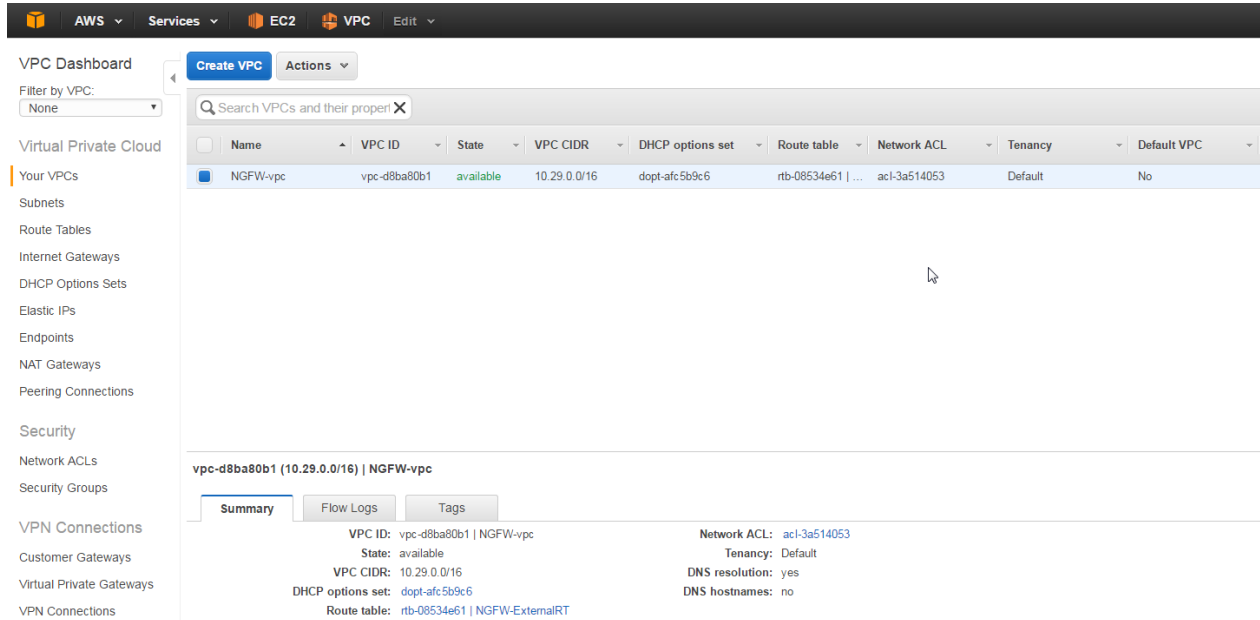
AWS Services EC2 VPC Edit

VPC Dashboard
Filter by VPC:
None

Virtual Private Cloud
Your VPCs
Subnets
Route Tables
Internet Gateways
DHCP Options Sets
Elastic IPs
Endpoints
NAT Gateways
Peering Connections

Security
Network ACLs
Security Groups

VPN Connections
Customer Gateways
Virtual Private Gateways
VPN Connections

Create VPC Actions

Search VPCs and their propert

| Name | VPC ID | State | VPC CIDR | DHCP options set | Route table | Network ACL | Tenancy | Default VPC |
|---|---|---|---|---|---|---|---|---|
| NGFW-vpc | vpc-d8ba80b1 | available | 10.29.0.0/16 | dopt-afc5b9c6 | rtb-08534e61 \| ... | acl-3a514053 | Default | No |

vpc-d8ba80b1 (10.29.0.0/16) | NGFW-vpc

Summary Flow Logs Tags

VPC ID: vpc-d8ba80b1 | NGFW-vpc
State: available
VPC CIDR: 10.29.0.0/16
DHCP options set: dopt-afc5b9c6
Route table: rtb-08534e61 | NGFW-ExternalRT

Network ACL: acl-3a514053
Tenancy: Default
DNS resolution: yes
DNS hostnames: no